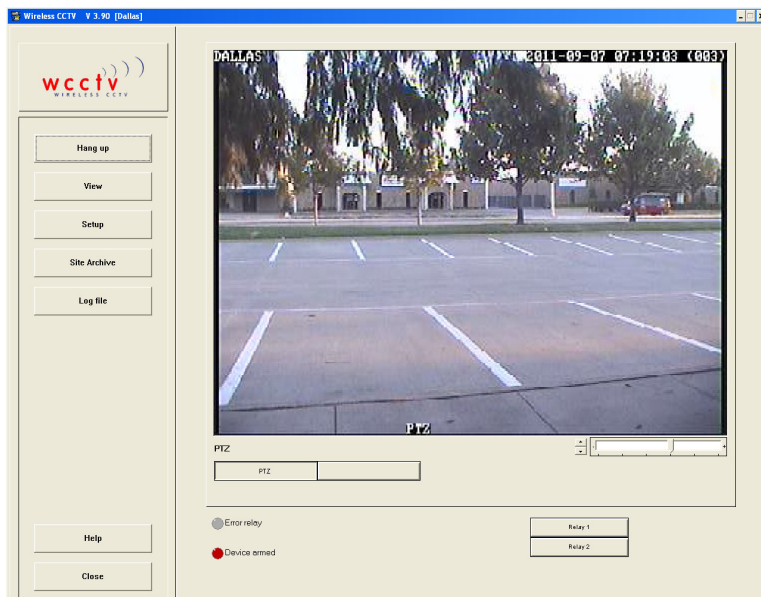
Wireless CCTV V 3.90 [Dallas]

wcctv
WIRELESS CCTV

Hang up

View

Setup

Site Archive

Log file

Help

Close

DALLAS 2011-09-07 07:19:03 (003)

PTZ

PTZ

PTZ

Error relay

Device armed

Relay 1

Relay 2